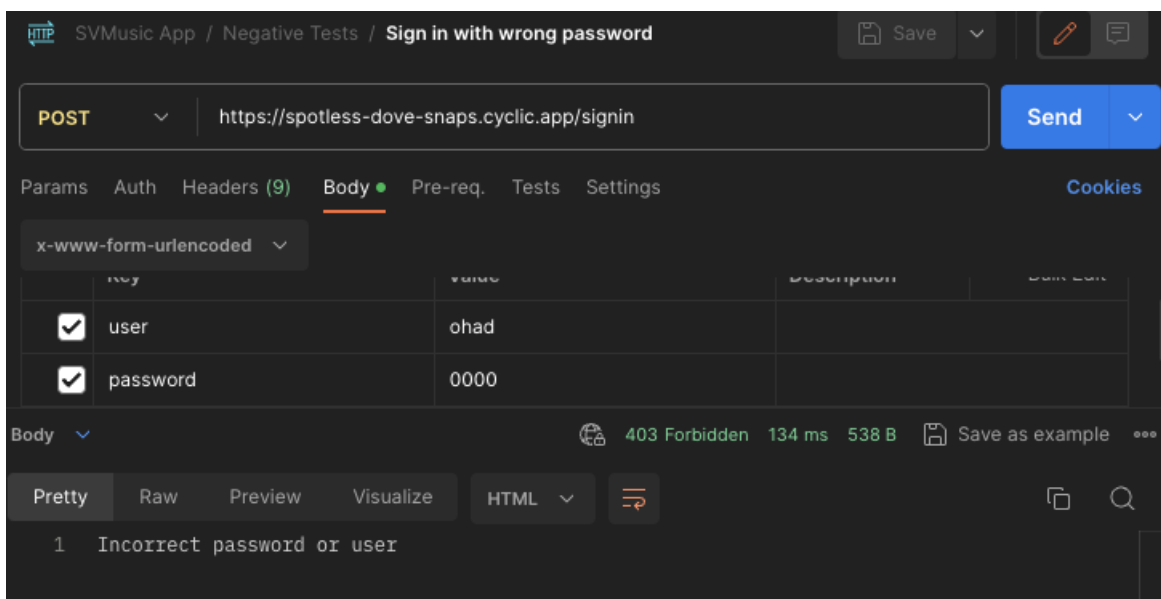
HTTP SVMusic App / Negative Tests / Sign in with wrong password

Save

POST https://spotless-dove-snaps.cyclic.app/signin

Send

Params Auth Headers (9) Body Pre-req. Tests Settings Cookies

x-www-form-urlencoded

| Key | Value | Description | Bulk Edit |
|---|---|---|---|
| user | ohad | | |
| password | 0000 | | |

Body

403 Forbidden 134 ms 538 B Save as example

Pretty Raw Preview Visualize HTML

1 Incorrect password or user